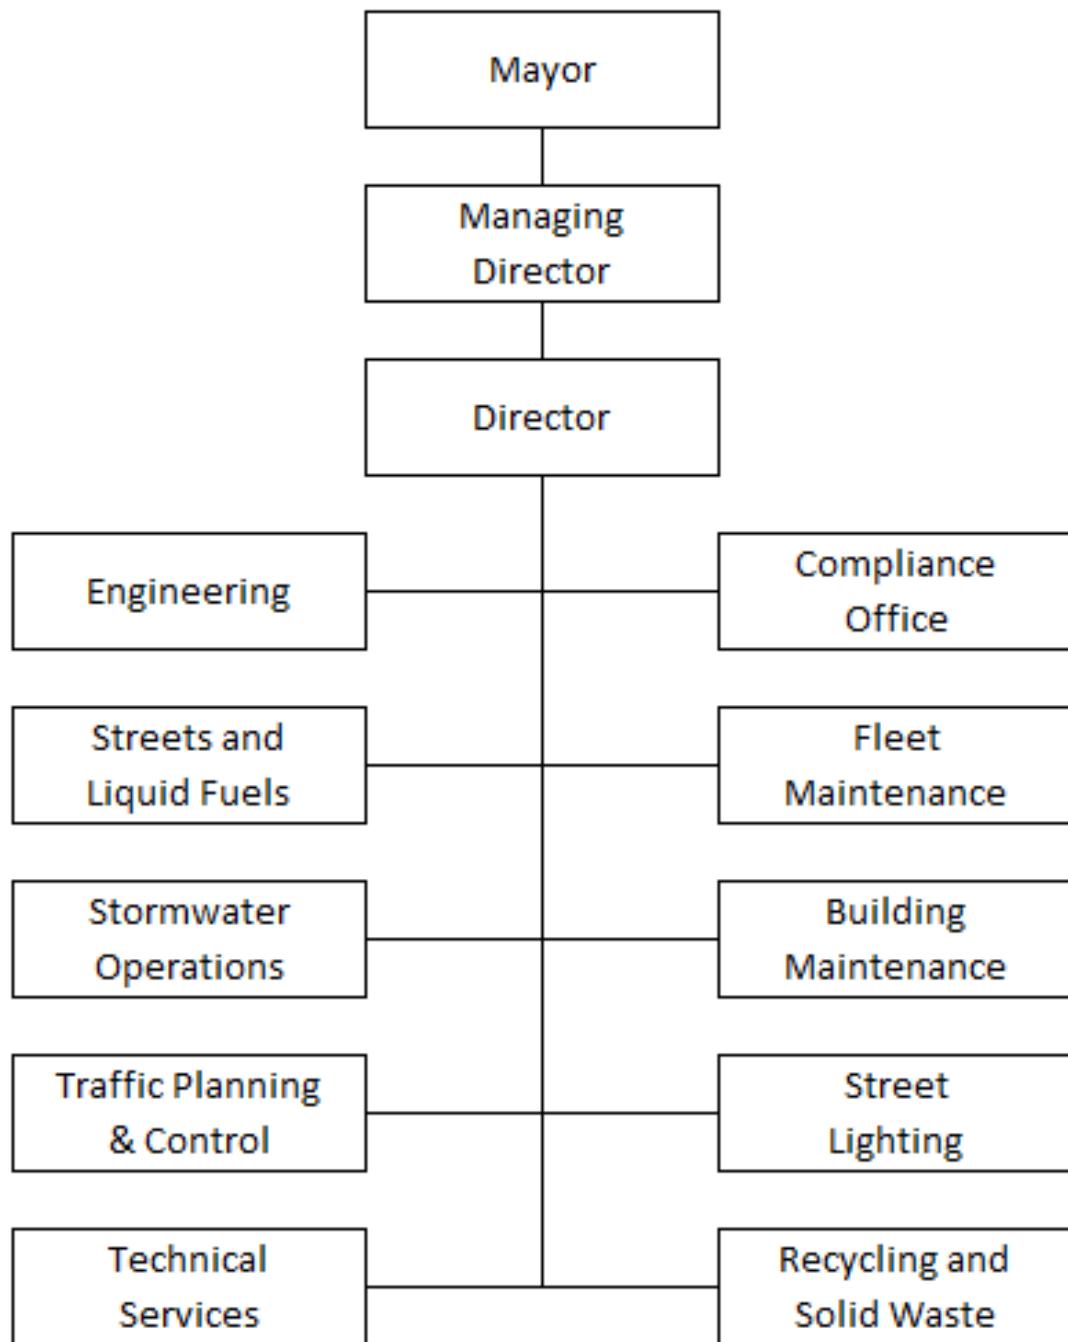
Mayor

Managing Director

Director

Engineering

Compliance Office

Streets and Liquid Fuels

Fleet Maintenance

Stormwater Operations

Building Maintenance

Traffic Planning & Control

Street Lighting

Technical Services

Recycling and Solid Waste